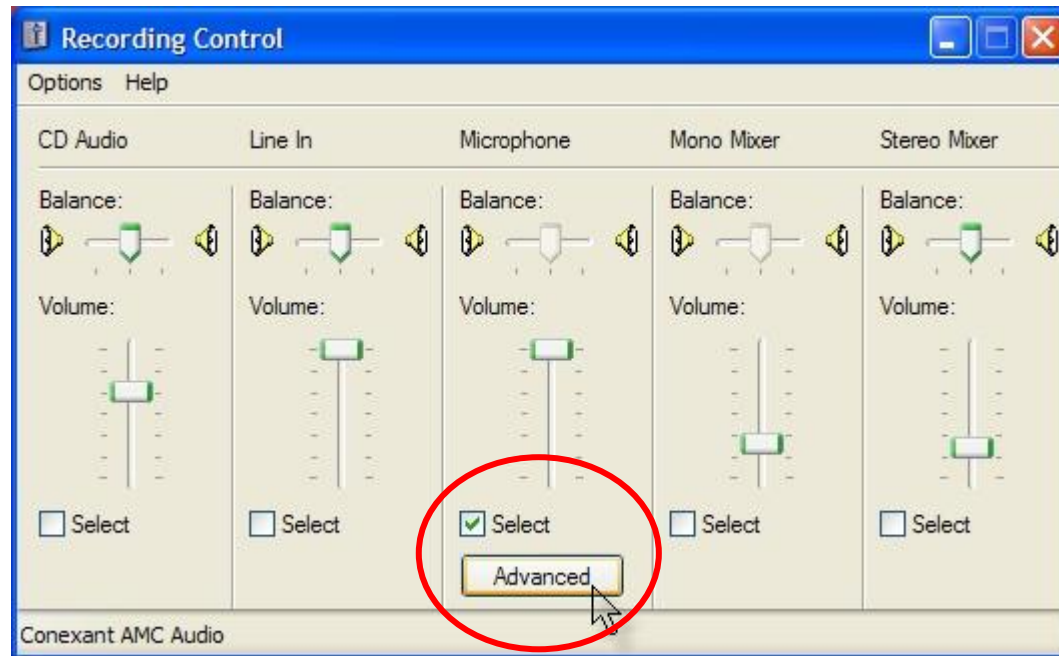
Recording Control

Options Help

CD Audio

Balance:

Volume:

Select

Line In

Balance:

Volume:

Select

Microphone

Balance:

Volume:

Select

Advanced

Mono Mixer

Balance:

Volume:

Select

Stereo Mixer

Balance:

Volume:

Select

Conexant AMC Audio